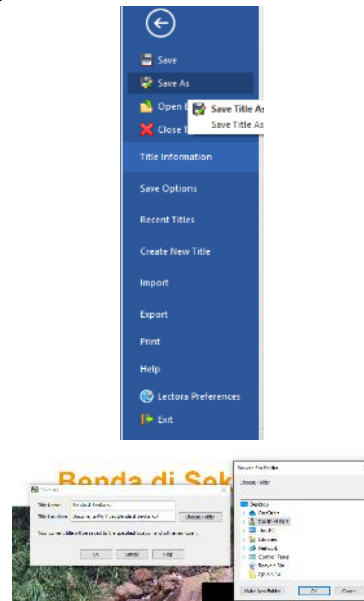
Save
Save As
Open
Close
Save Title As
Save Title As
Title Information
Save Options
Recent Titles
Create New Title
Import
Export
Print
Help
Lectora Preferences
Exit

Benda di Sek
Save As
Title Name:
Title location:
Choose Folder
OK
Cancel
Help
Browse For Folder
Choose Folder
Desktop
OneDrive
Libraries
Network
Control Panel
Recycle Bin
Make New Folder
OK
Cancel